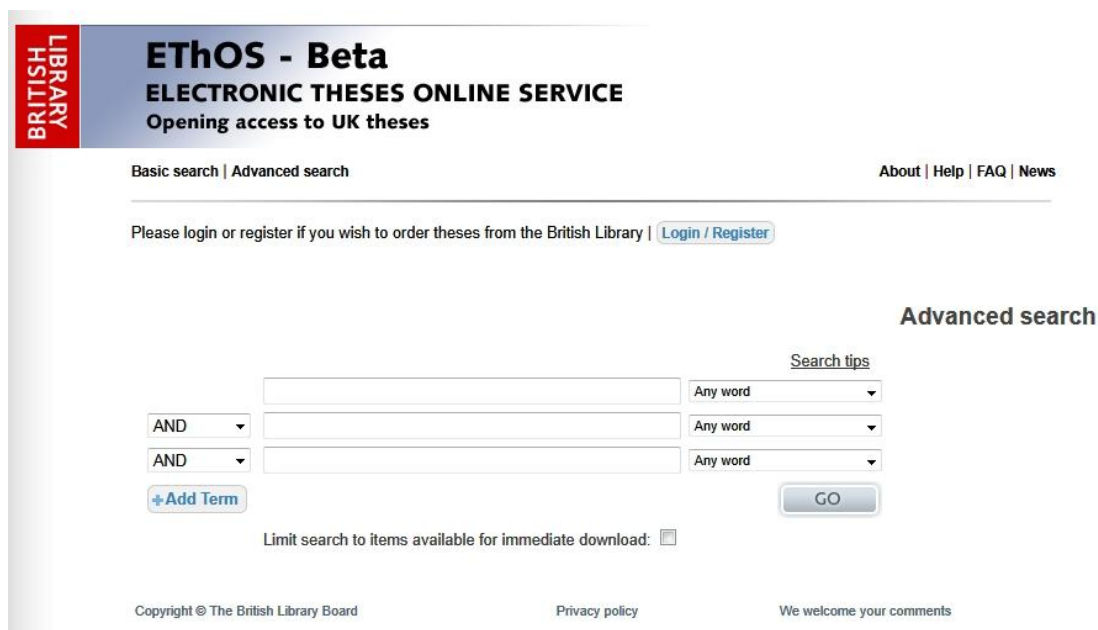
BRITISH LIBRARY

EThOS - Beta
ELECTRONIC THESES ONLINE SERVICE
Opening access to UK theses

Basic search | Advanced search

About | Help | FAQ | News

Please login or register if you wish to order theses from the British Library | Login / Register

Advanced search

Search tips

Any word

AND Any word

AND Any word

+Add Term

GO

Limit search to items available for immediate download:

Copyright © The British Library Board

Privacy policy

We welcome your comments